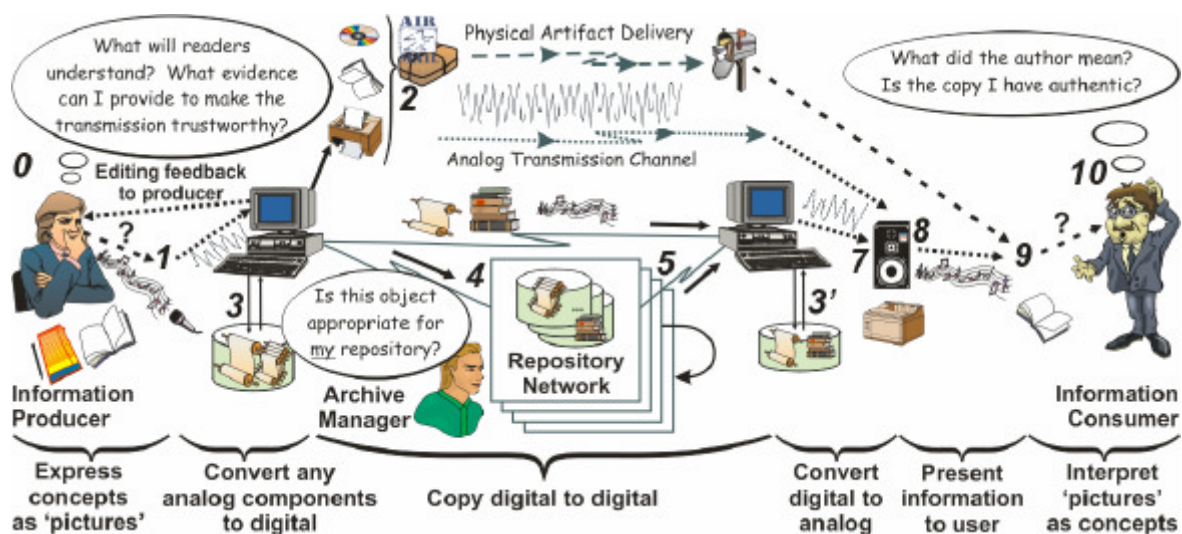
What will readers understand? What evidence can I provide to make the transmission trustworthy?

AIR MAIL

Physical Artifact Delivery

What did the author mean? Is the copy I have authentic?

2

Analog Transmission Channel

0

Editing feedback to producer

10

?

1

8

7

9

?

4

5

3

3'

Is this object appropriate for my repository?

Repository Network

Information Producer

Archive Manager

Information Consumer

Express concepts as 'pictures'

Convert any analog components to digital

Copy digital to digital

Convert digital to analog

Present information to user

Interpret 'pictures' as concepts